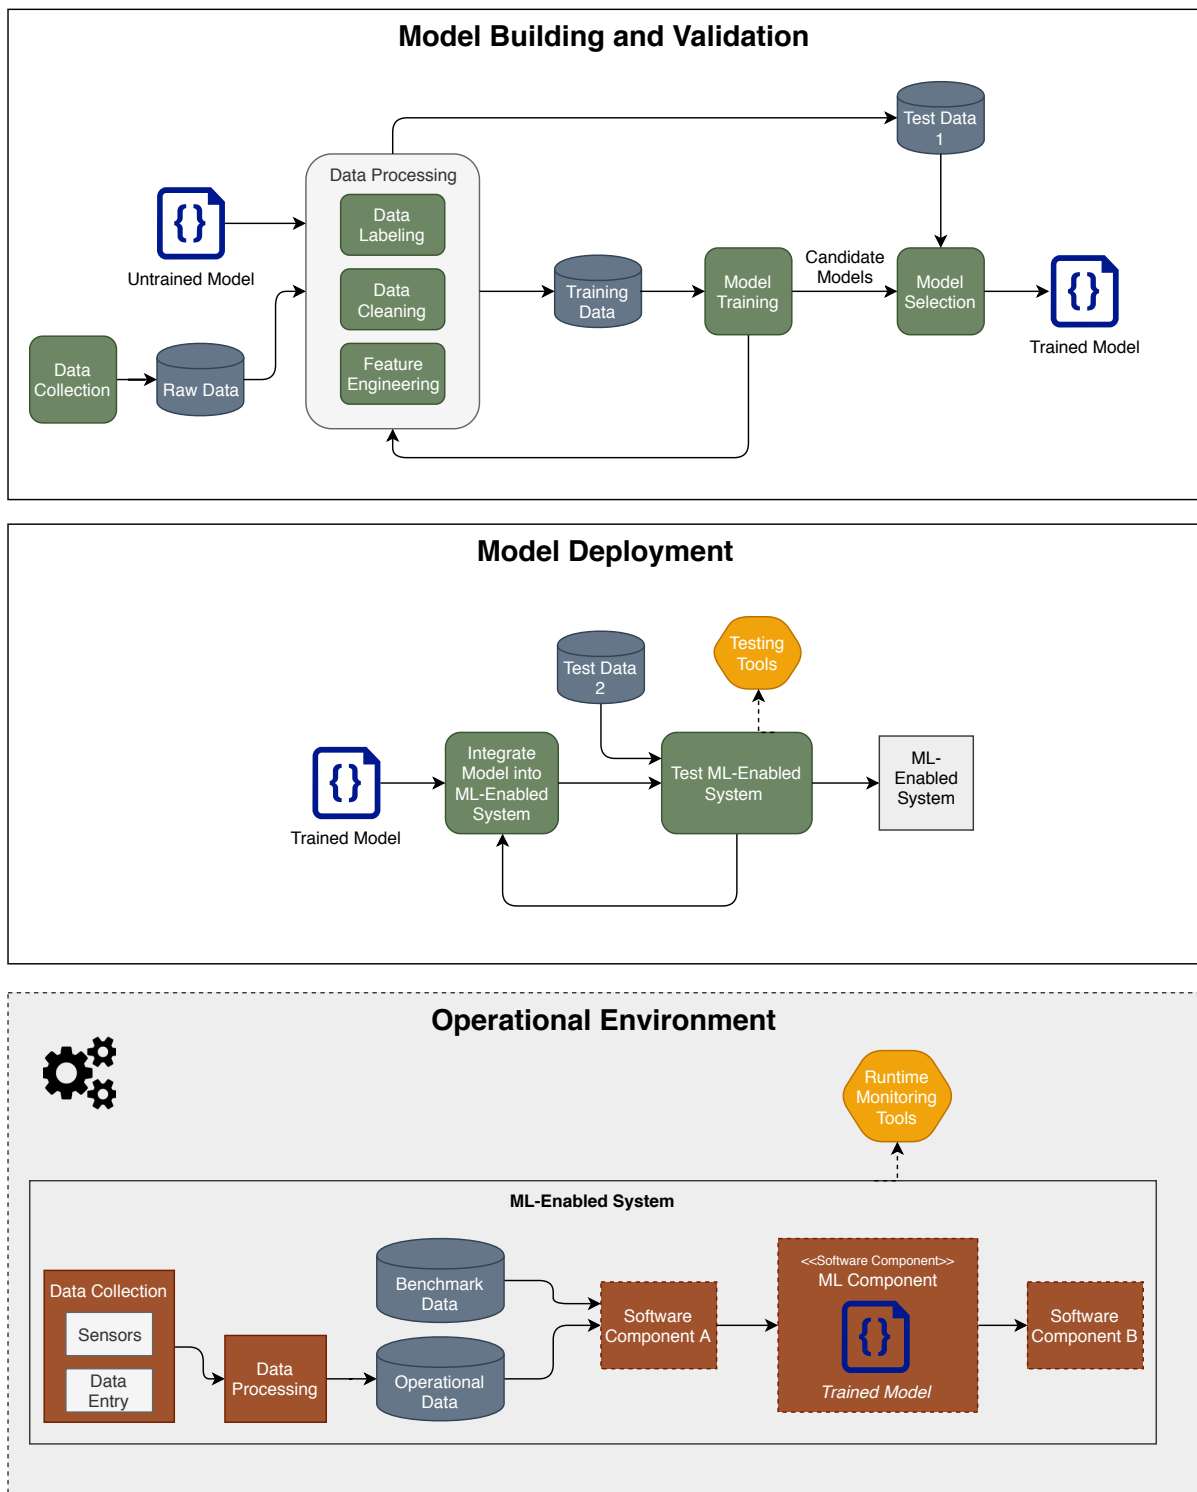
Model Building and Validation

Test Data 1

Data Processing

Data Labeling

Data Cleaning

Feature Engineering

{}

Untrained Model

Data Collection

Raw Data

Training Data

Model Training

Candidate Models

Model Selection

{}

Trained Model

Model Deployment

Test Data 2

Testing Tools

{}

Trained Model

Integrate Model into ML-Enabled System

Test ML-Enabled System

ML-Enabled System

Operational Environment

Runtime Monitoring Tools

ML-Enabled System

Data Collection

Sensors

Data Entry

Benchmark Data

Data Processing

Operational Data

Software Component A

<<Software Component>>
ML Component

{}

Trained Model

Software Component B